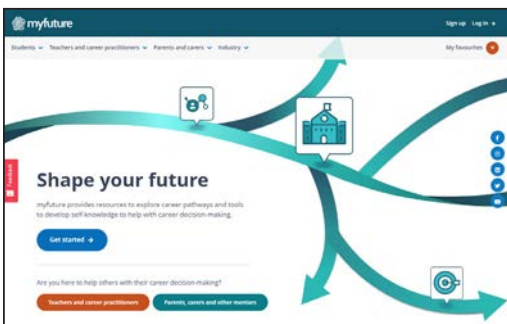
myfuture

Sign up Log in

Students Teachers and career practitioners Parents and carers Industry

My favourites

Feedback

Shape your future

myfuture provides resources to explore career pathways and tools to develop self knowledge to help with career decision-making.

Get started →

Are you here to help others with their career decision-making?

Teachers and career practitioners

Parents, carers and other mentors